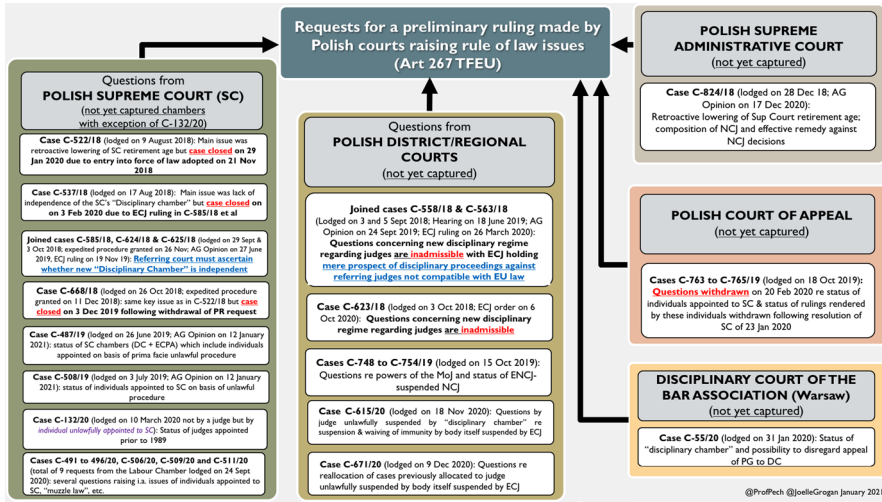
Requests for a preliminary ruling made by Polish courts raising rule of law issues (Art 267 TFEU)

Questions from
POLISH SUPREME COURT (SC)
(not yet captured chambers with exception of C-132/20)

Case C-522/18 (lodged on 9 August 2018): Main issue was retroactive lowering of SC retirement age but case closed on 29 Jan 2020 due to entry into force of law adopted on 21 Nov 2018

Case C-537/18 (lodged on 17 Aug 2018): Main issue was lack of independence of the SC's "Disciplinary chamber" but case closed on on 3 Feb 2020 due to ECJ ruling in C-585/18 et al

Joined cases C-585/18, C-624/18 & C-625/18 (lodged on 29 Sept & 3 Oct 2018; expedited procedure granted on 26 Nov; AG Opinion on 27 June 2019; ECJ ruling on 19 Nov 19): Referring court must ascertain whether new "Disciplinary Chamber" is independent

Case C-668/18 (lodged on 26 Oct 2018; expedited procedure granted on 11 Dec 2018): same key issue as in C-522/18 but case closed on 3 Dec 2019 following withdrawal of PR request

Case C-487/19 (lodged on 26 June 2019; AG Opinion on 12 January 2021): status of SC chambers (DC + ECPA) which include individuals appointed on basis of prima facie unlawful procedure

Case C-508/19 (lodged on 3 July 2019; AG Opinion on 12 January 2021): status of individuals appointed to SC on basis of unlawful procedure

Case C-132/20 (lodged on 10 March 2020 not by a judge but by individual unlawfully appointed to SC): Status of judges appointed prior to 1989

Cases C-491 to 496/20, C-506/20, C-509/20 and C-511/20 (total of 9 requests from the Labour Chamber lodged on 24 Sept 2020): several questions raising i.a. issues of individuals appointed to SC, "muzzle law", etc.

Questions from
POLISH DISTRICT/REGIONAL COURTS
(not yet captured)

Joined cases C-558/18 & C-563/18
(Lodged on 3 and 5 Sept 2018; Hearing on 18 June 2019; AG Opinion on 24 Sept 2019; ECJ ruling on 26 March 2020): Questions concerning new disciplinary regime regarding judges are inadmissible with ECJ holding mere prospect of disciplinary proceedings against referring judges not compatible with EU law

Case C-623/18 (lodged on 3 Oct 2018; ECJ order on 6 Oct 2020): Questions concerning new disciplinary regime regarding judges are inadmissible

Cases C-748 to C-754/19 (lodged on 15 Oct 2019): Questions re powers of the MoJ and status of ENCJ-suspended NCJ

Case C-615/20 (lodged on 18 Nov 2020): Questions by judge unlawfully suspended by "disciplinary chamber" re suspension & waiving of immunity by body itself suspended by ECJ

Case C-671/20 (lodged on 9 Dec 2020): Questions re reallocation of cases previously allocated to judge unlawfully suspended by body itself suspended by ECJ

POLISH SUPREME ADMINISTRATIVE COURT
(not yet captured)

Case C-824/18 (lodged on 28 Dec 18; AG Opinion on 17 Dec 2020): Retroactive lowering of Sup Court retirement age; composition of NCJ and effective remedy against NCJ decisions

POLISH COURT OF APPEAL
(not yet captured)

Cases C-763 to C-765/19 (lodged on 18 Oct 2019): Questions withdrawn on 20 Feb 2020 re status of individuals appointed to SC & status of rulings rendered by these individuals withdrawn following resolution of SC of 23 Jan 2020

DISCIPLINARY COURT OF THE BAR ASSOCIATION (Warsaw)
(not yet captured)

Case C-55/20 (lodged on 31 Jan 2020): Status of "disciplinary chamber" and possibility to disregard appeal of PG to DC

@ProfPech @JoelleGrogan January 2021